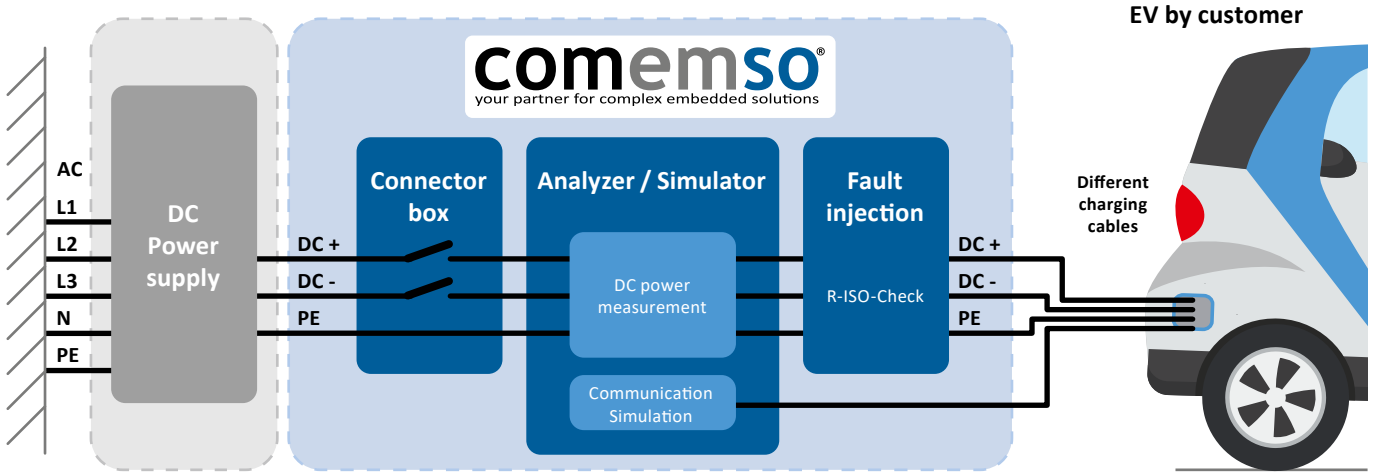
EV by customer

comemso®
your partner for complex embedded solutions

AC
L1
L2
L3
N
PE

DC Power supply

DC +
DC -
PE

Connector box

Analyzer / Simulator

DC power measurement

Communication Simulation

Fault injection

R-ISO-Check

DC +
DC -
PE

Different charging cables